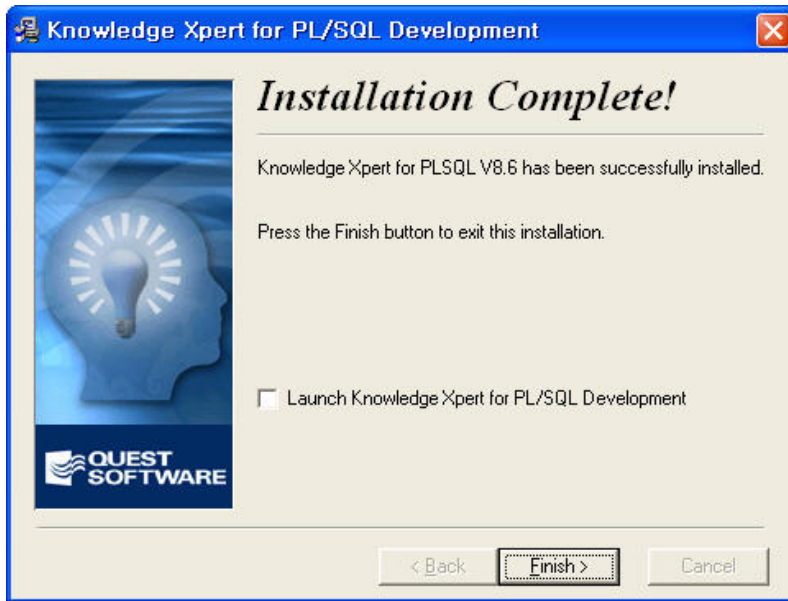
Knowledge Xpert for PL/SQL Development

Installation Complete!

Knowledge Xpert for PLSQL V8.6 has been successfully installed.

Press the Finish button to exit this installation.

Launch Knowledge Xpert for PL/SQL Development

QUEST SOFTWARE

< Back

Finish >

Cancel